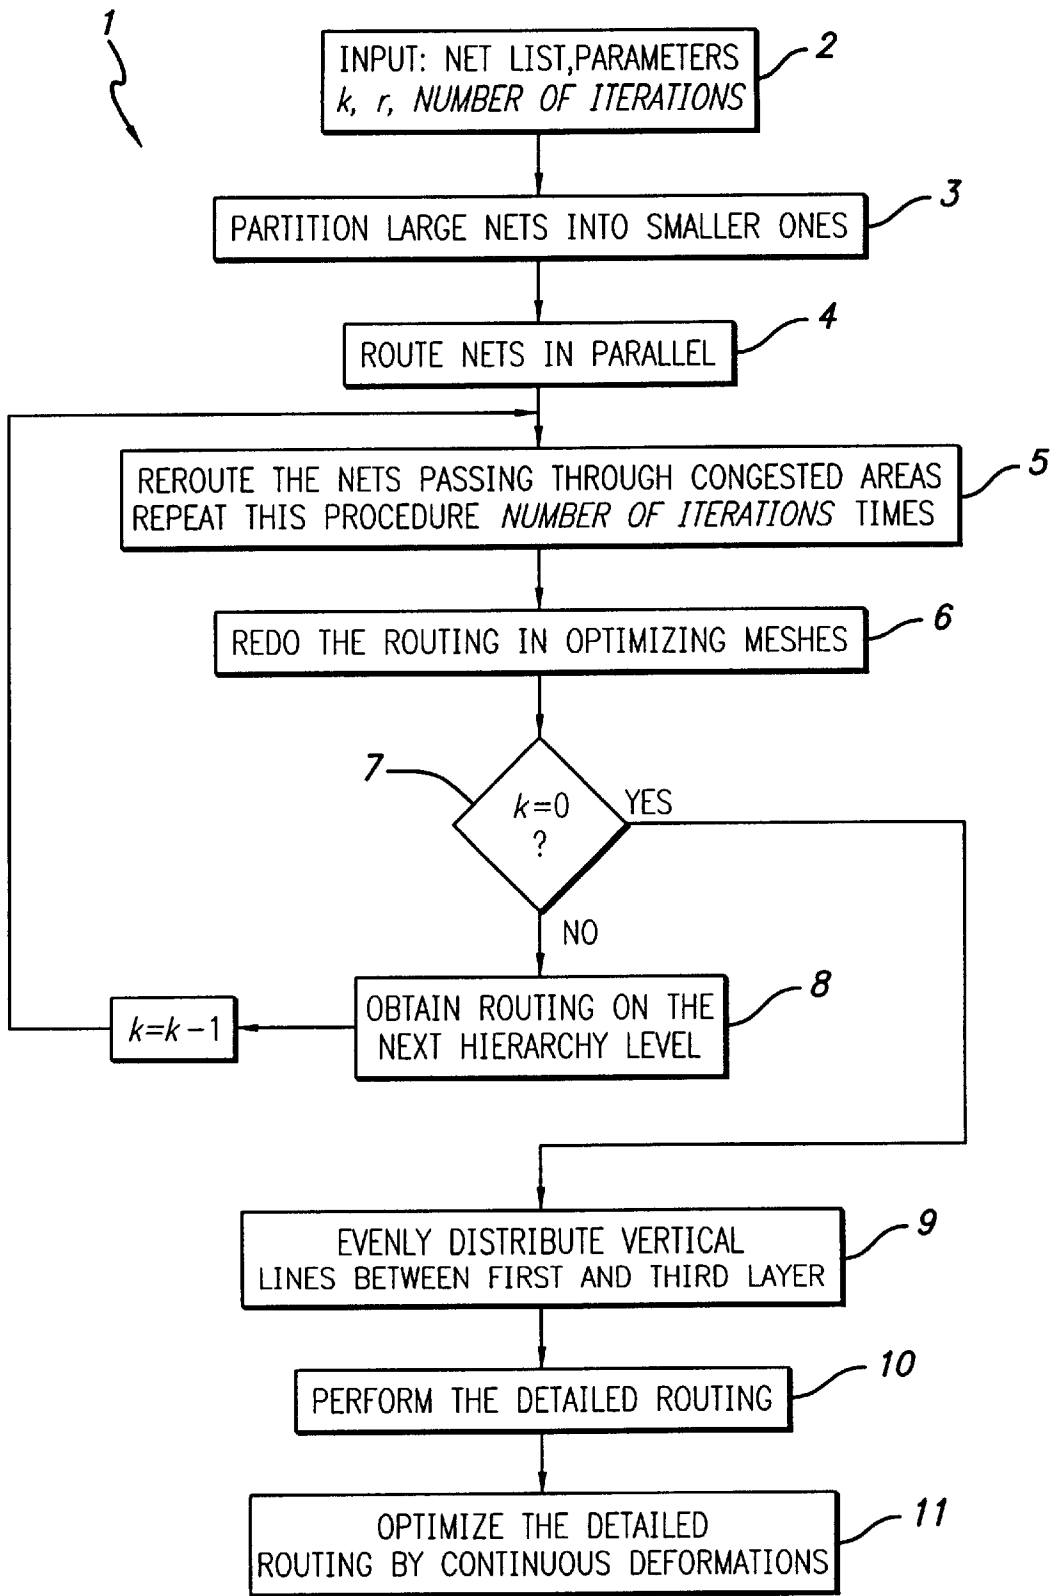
1

INPUT: NET LIST,PARAMETERS $k$, $r$, NUMBER OF ITERATIONS

2

PARTITION LARGE NETS INTO SMALLER ONES

3

ROUTE NETS IN PARALLEL

4

REROUTE THE NETS PASSING THROUGH CONGESTED AREAS REPEAT THIS PROCEDURE NUMBER OF ITERATIONS TIMES

5

REDO THE ROUTING IN OPTIMIZING MESHES

6

7

$k=0$ ?

YES

NO

OBTAIN ROUTING ON THE NEXT HIERARCHY LEVEL

8

$k=k-1$

EVENLY DISTRIBUTE VERTICAL LINES BETWEEN FIRST AND THIRD LAYER

9

PERFORM THE DETAILED ROUTING

10

OPTIMIZE THE DETAILED ROUTING BY CONTINUOUS DEFORMATIONS

11